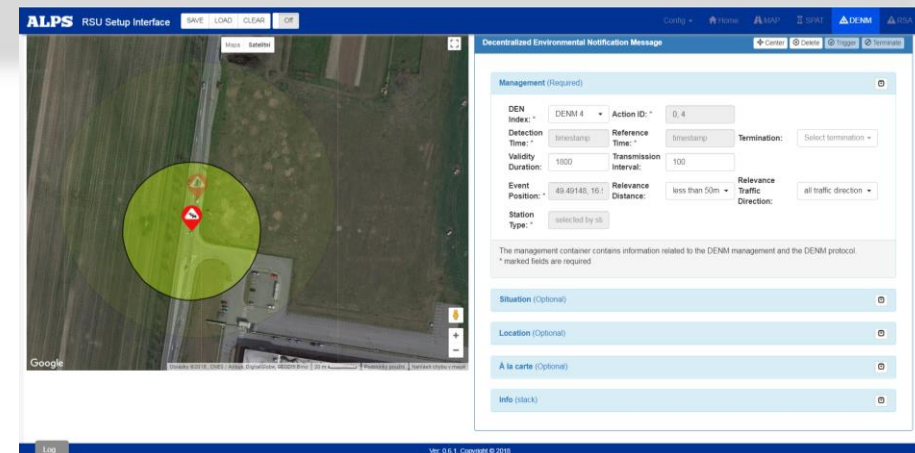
ALPS RSU Setup Interface SAVE LOAD CLEAR Off

Config ▾ Home MAP SPAT DENM RSA

Mapa Satelitní

Google

Decentralized Environmental Notification Message

Center Delete Trigger Terminate

Management (Required)

| DEN Index: * | DENM 4 ▾ | Action ID: * | 0, 4 | | |
|---|---|---|---|---|---|
| Detection Time: * | timestamp | Reference Time: * | timestamp | Termination: | Select termination ▾ |
| Validity Duration: | 1800 | Transmission Interval: | 100 | | |
| Event Position: * | 49.49148, 16.( | Relevance Distance: | less than 50m ▾ | Relevance Traffic Direction: | all traffic direction ▾ |
| Station Type: * | selected by st | | | | |

The management container contains information related to the DENM management and the DENM protocol.
* marked fields are required

Situation (Optional)

Location (Optional)

À la carte (Optional)

Info (stack)

Log

Ver. 0.6.1 Copyright © 2016